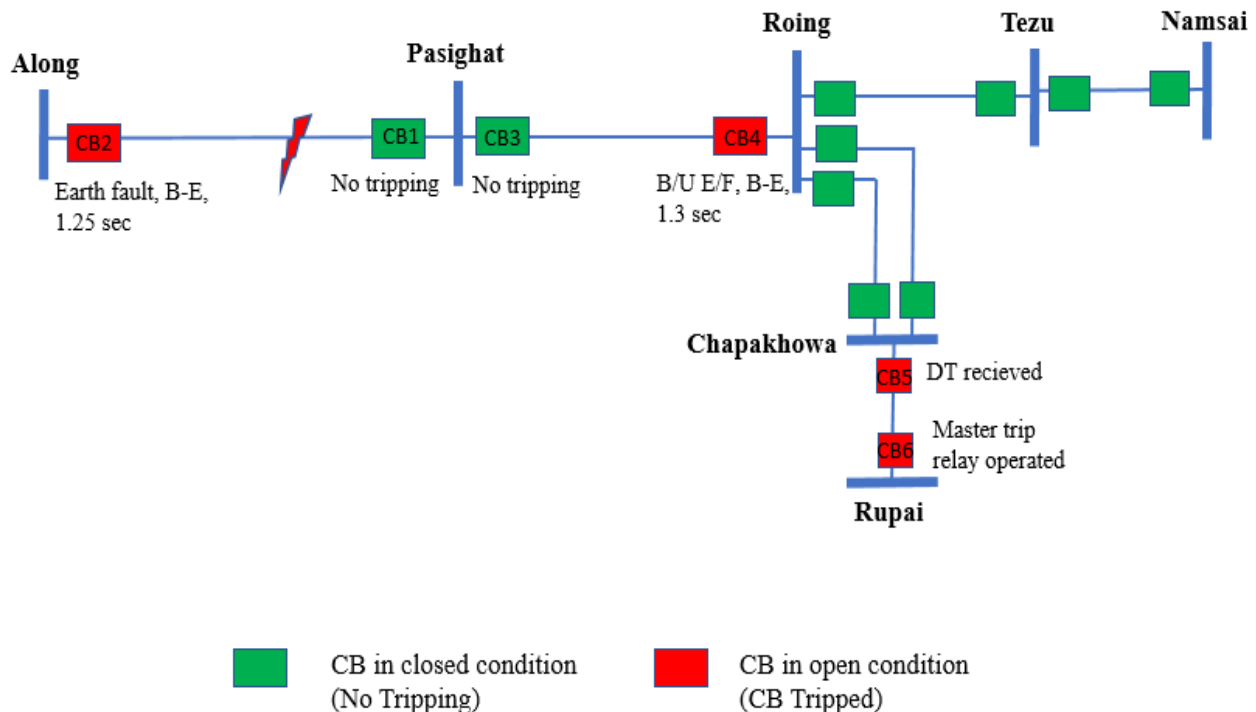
Along

Pasighat

Roing

Tezu

Namsai

CB2

Earth fault, B-E, 1.25 sec

CB1

No tripping

CB3

No tripping

CB4

B/U E/F, B-E, 1.3 sec

Chapakhowa

CB5

DT recieved

CB6

Master trip relay operated

Rupai

CB in closed condition (No Tripping)

CB in open condition (CB Tripped)